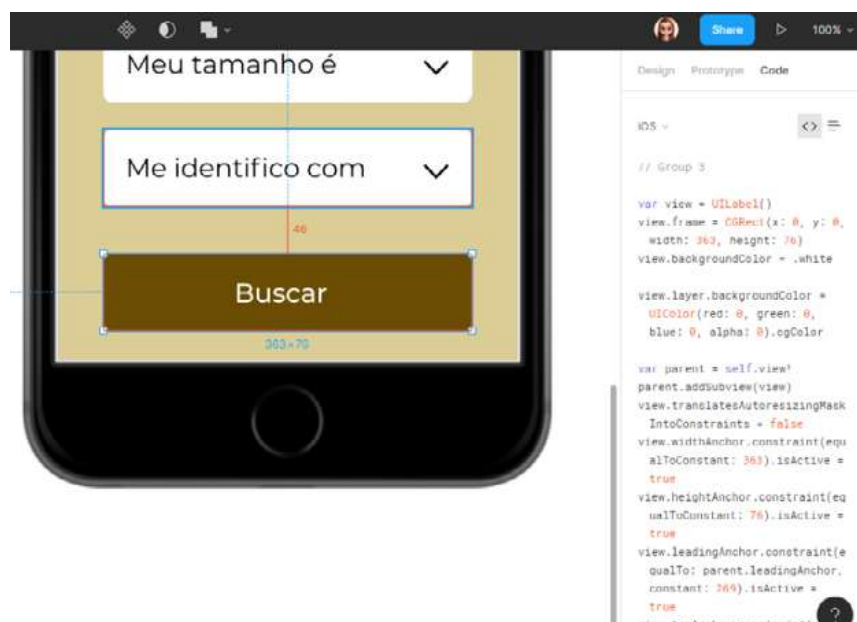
Share
100%

Meu tamanho é

Me identifico com

46

Buscar

363×70

Design Prototype Code

iOS

// Group 3

var view = UILabel()
view.frame = CGRect(x: 0, y: 0, width: 363, height: 76)
view.backgroundColor = .white

view.layer.backgroundColor = UIColor(red: 0, green: 0, blue: 0, alpha: 0).cgColor

var parent = self.view!
parent.addSubview(view)
view.translatesAutoresizingMaskIntoConstraints = false
view.widthAnchor.constraint(equalToConstant: 363).isActive = true
view.heightAnchor.constraint(equalToConstant: 76).isActive = true
view.leadingAnchor.constraint(equalTo: parent.leadingAnchor, constant: 369).isActive = true

?